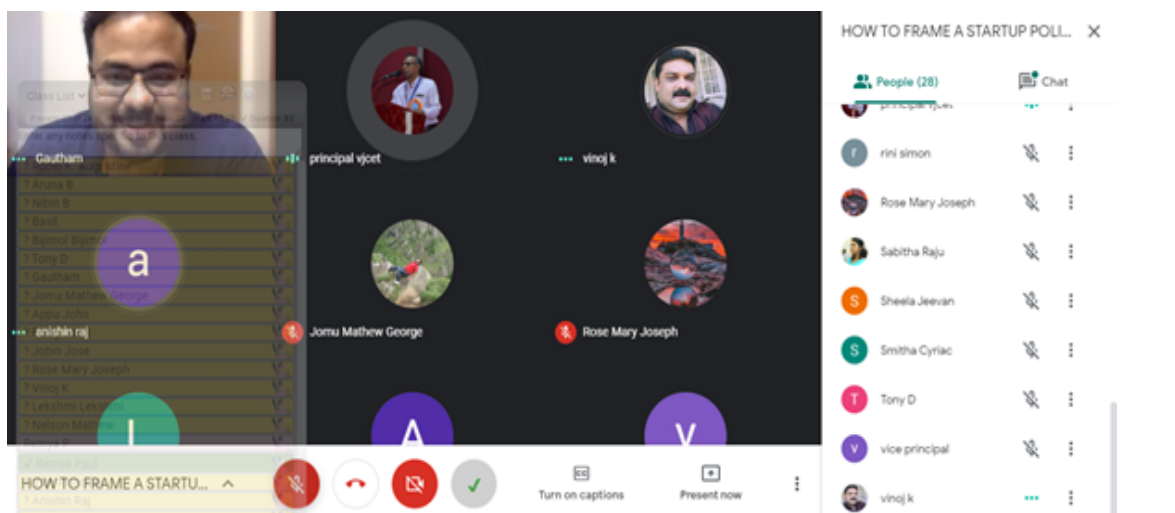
Class List
Gautham
principal vjcet
vinoj k
? Aruna B
? Nibin B
? Basil
? Bijimol Bijimol
? Tony D
? Gautham
? Jomu Mathew George
? Appu John
a
anishin raj
Jomu Mathew George
Rose Mary Joseph
? Jobin Jose
? Rose Mary Joseph
? Vinoj K
? Lekshmi Lekshmi
? Nelson Mathew
L
A
V
? Anishin Raj
HOW TO FRAME A STARTU...
Turn on captions
Present now

HOW TO FRAME A STARTUP POLI...
People (28)
Chat
principal vjcet
r rini simon
Rose Mary Joseph
Sabitha Raju
S Sheela Jeevan
S Smitha Cyriac
T Tony D
v vice principal
vinoj k